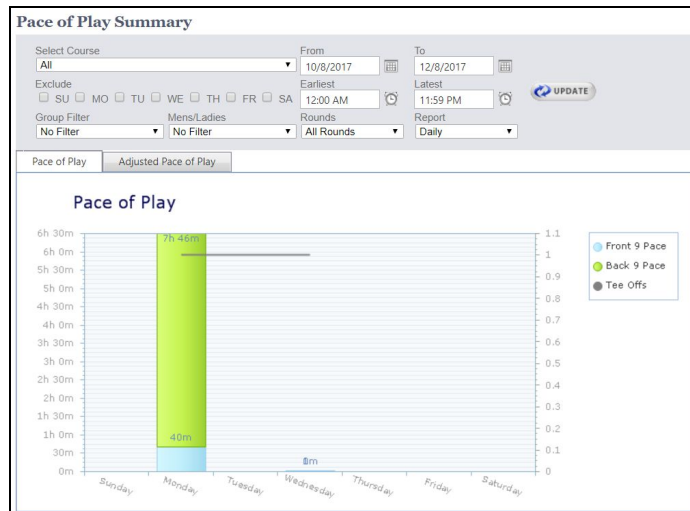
Pace of Play Summary

Select Course
All
From
10/8/2017
To
12/8/2017

Exclude
SU MO TU WE TH FR SA
Earliest
12:00 AM
Latest
11:59 PM
UPDATE

Group Filter
No Filter
Mens/Ladies
No Filter
Rounds
All Rounds
Report
Daily

Pace of Play | Adjusted Pace of Play

Pace of Play

6h 30m
6h 0m
5h 30m
5h 0m
4h 30m
4h 0m
3h 30m
3h 0m
2h 30m
2h 0m
1h 30m
1h 0m
30m
0m

7h 46m
40m
8m

1.1
1
0.9
0.8
0.7
0.6
0.5
0.4
0.3
0.2
0.1
0

Sunday
Monday
Tuesday
Wednesday
Thursday
Friday
Saturday

Front 9 Pace
Back 9 Pace
Tee Offs